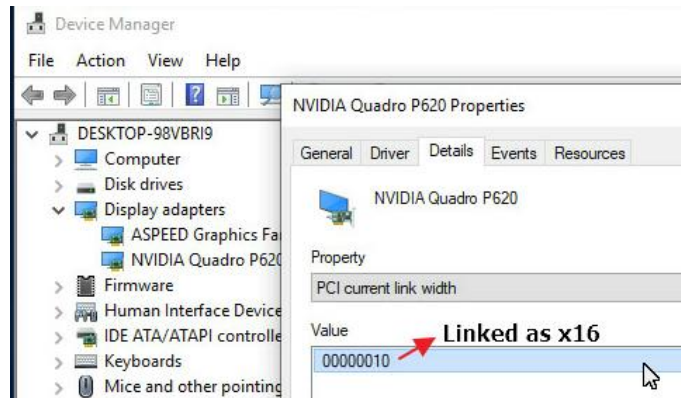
Device Manager

File Action View Help

DESKTOP-98VBRI9
Computer
Disk drives
Display adapters
ASPEED Graphics Fa
NVIDIA Quadro P620
Firmware
Human Interface Device
IDE ATA/ATAPI controlle
Keyboards
Mice and other pointing

NVIDIA Quadro P620 Properties

General Driver Details Events Resources

NVIDIA Quadro P620

Property
PCI current link width

Value
00000010

Linked as x16